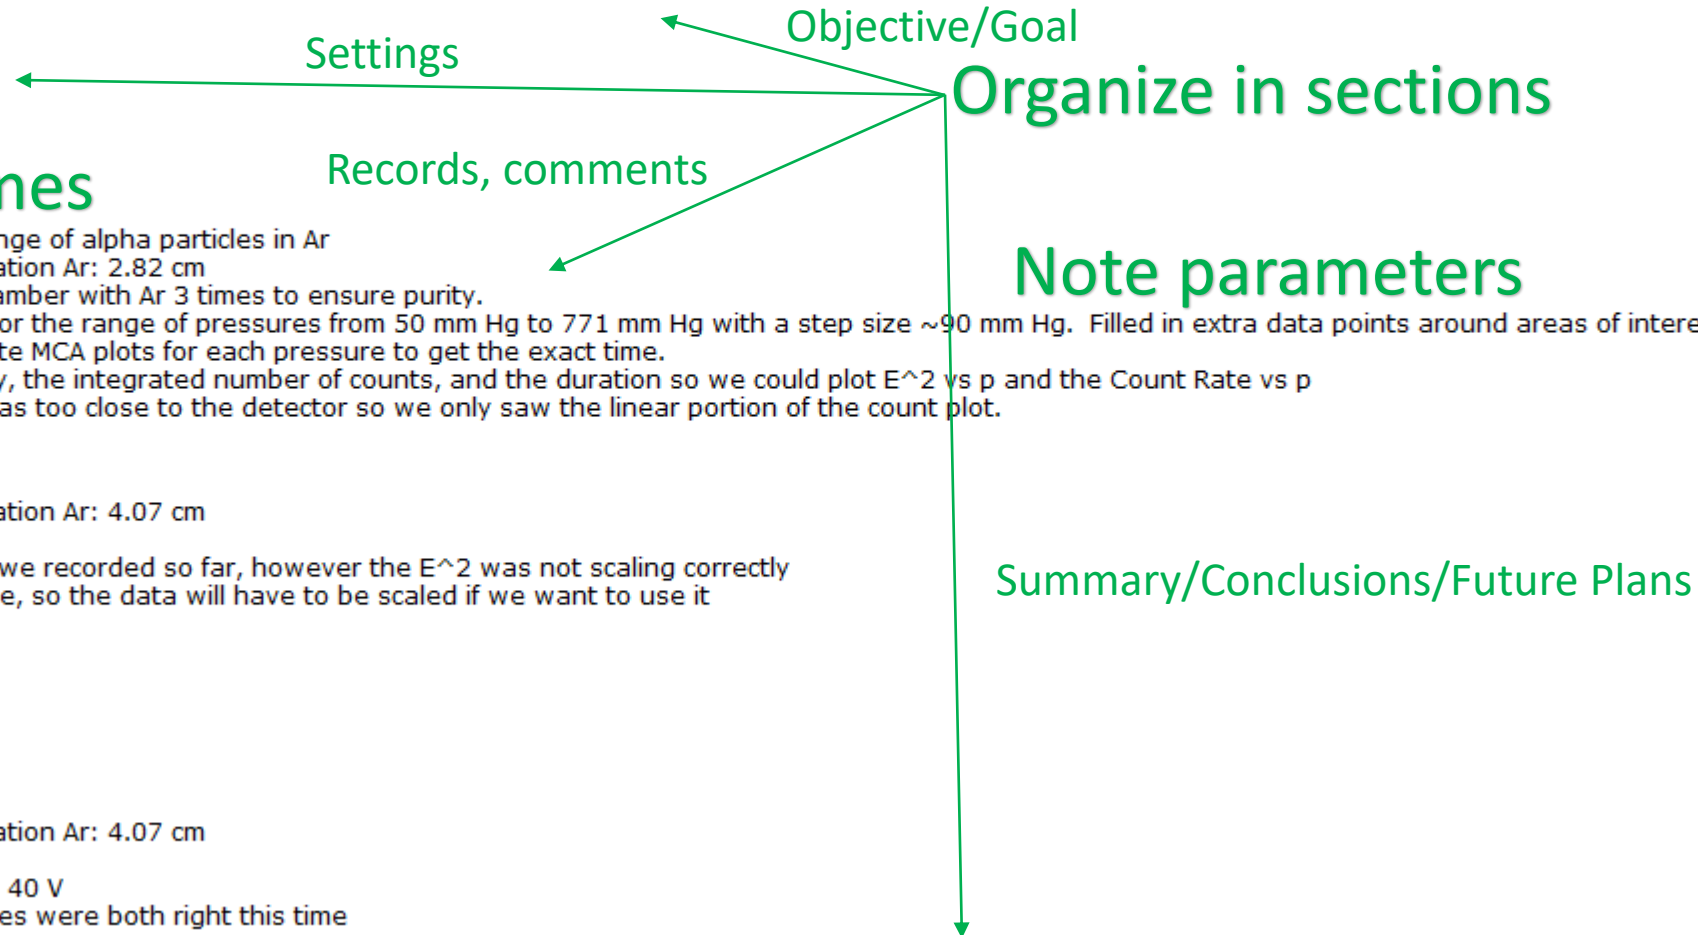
Objective/Goal

Settings

Organize in sections

Records, comments

nes

nge of alpha particles in Ar
ation Ar: 2.82 cm
amber with Ar 3 times to ensure purity.
or the range of pressures from 50 mm Hg to 771 mm Hg with a step size ~90 mm Hg. Filled in extra data points around areas of intere
te MCA plots for each pressure to get the exact time.
, the integrated number of counts, and the duration so we could plot E^2 vs p and the Count Rate vs p
as too close to the detector so we only saw the linear portion of the count plot.

Note parameters

ation Ar: 4.07 cm

we recorded so far, however the E^2 was not scaling correctly
e, so the data will have to be scaled if we want to use it

Summary/Conclusions/Future Plans

ation Ar: 4.07 cm

40 V
es were both right this time